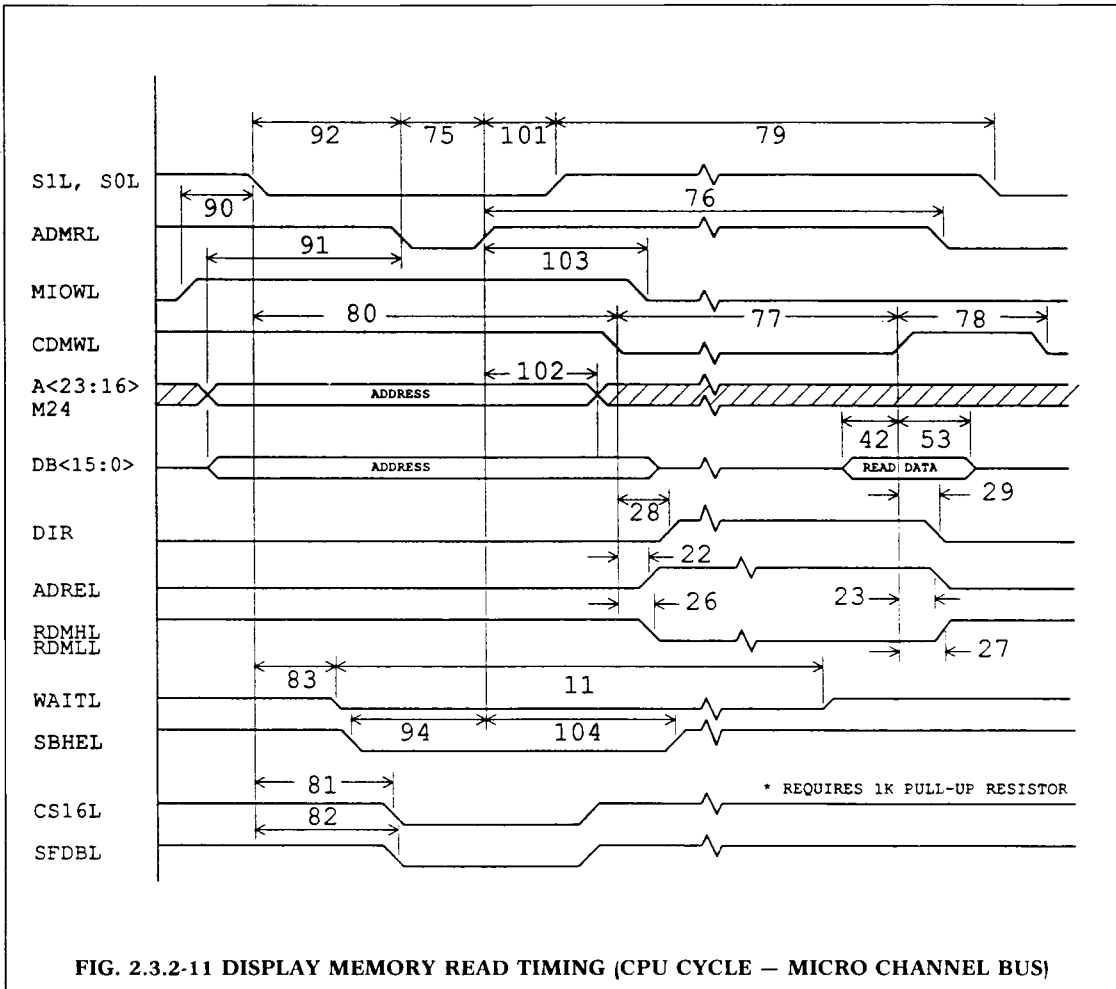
92
75
101
79
S1L, S0L
90
76
ADMRL
91
103
MIOWL
80
77
78
CDMWL
102
A<23:16>
M24
ADDRESS
42
53
DB<15:0>
ADDRESS
READ DATA
28
29
DIR
22
ADREL
26
23
RDMHL
RDMLL
27
83
11
WAITL
94
104
SBHEL
81
* REQUIRES 1K PULL-UP RESISTOR
CS16L
82
SFDBL

FIG. 2.3.2-11 DISPLAY MEMORY READ TIMING (CPU CYCLE — MICRO CHANNEL BUS)